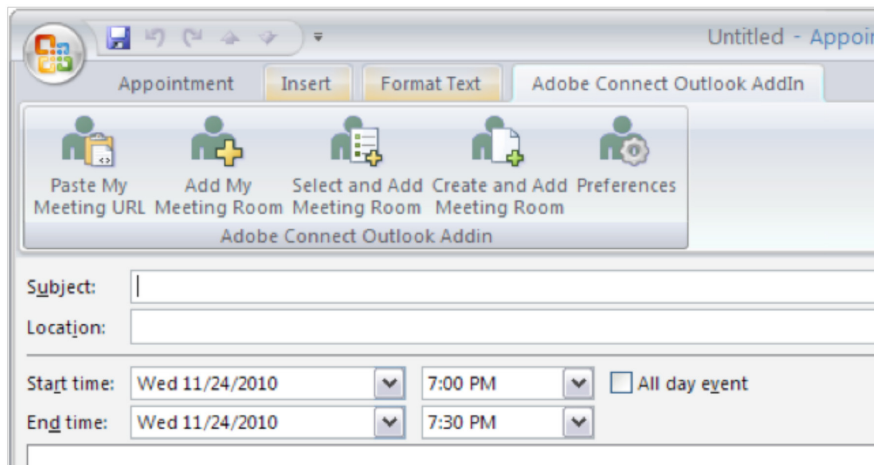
Untitled - Appoi

Appointment
Insert
Format Text
Adobe Connect Outlook AddIn

Paste My Meeting URL
Add My Meeting Room
Select and Add Meeting Room
Create and Add Meeting Room
Preferences

Adobe Connect Outlook Addin

Subject:
Location:
Start time: Wed 11/24/2010 7:00 PM All day event
End time: Wed 11/24/2010 7:30 PM